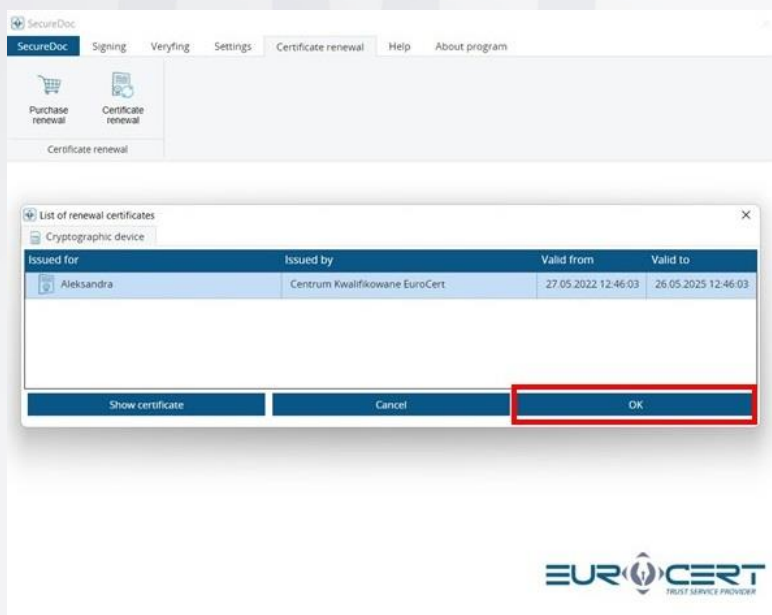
SecureDoc

SecureDoc Signing Veryfing Settings Certificate renewal Help About program

Purchase renewal

Certificate renewal

Certificate renewal

List of renewal certificates

×

Cryptographic device

| Issued for | Issued by | Valid from | Valid to |
|---|---|---|---|
| Aleksandra | Centrum Kwalifikowane EuroCert | 27.05.2022 12:46:03 | 26.05.2025 12:46:03 |

Show certificate

Cancel

OK

EUROCERT
TRUST SERVICE PROVIDER